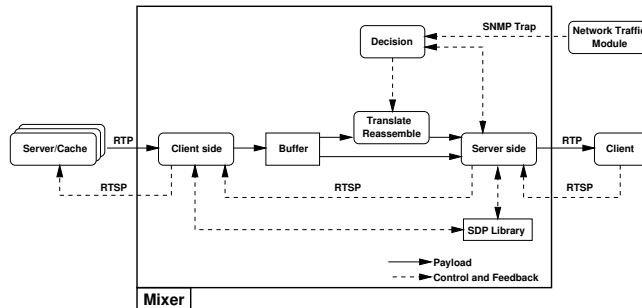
SNMP Trap

Network Traffic Module

Decision

Translate Reassemble

Server/Cache

RTP

Client side

Buffer

Server side

RTP

Client

RTSP

RTSP

RTSP

SDP Library

Payload

Control and Feedback

Mixer